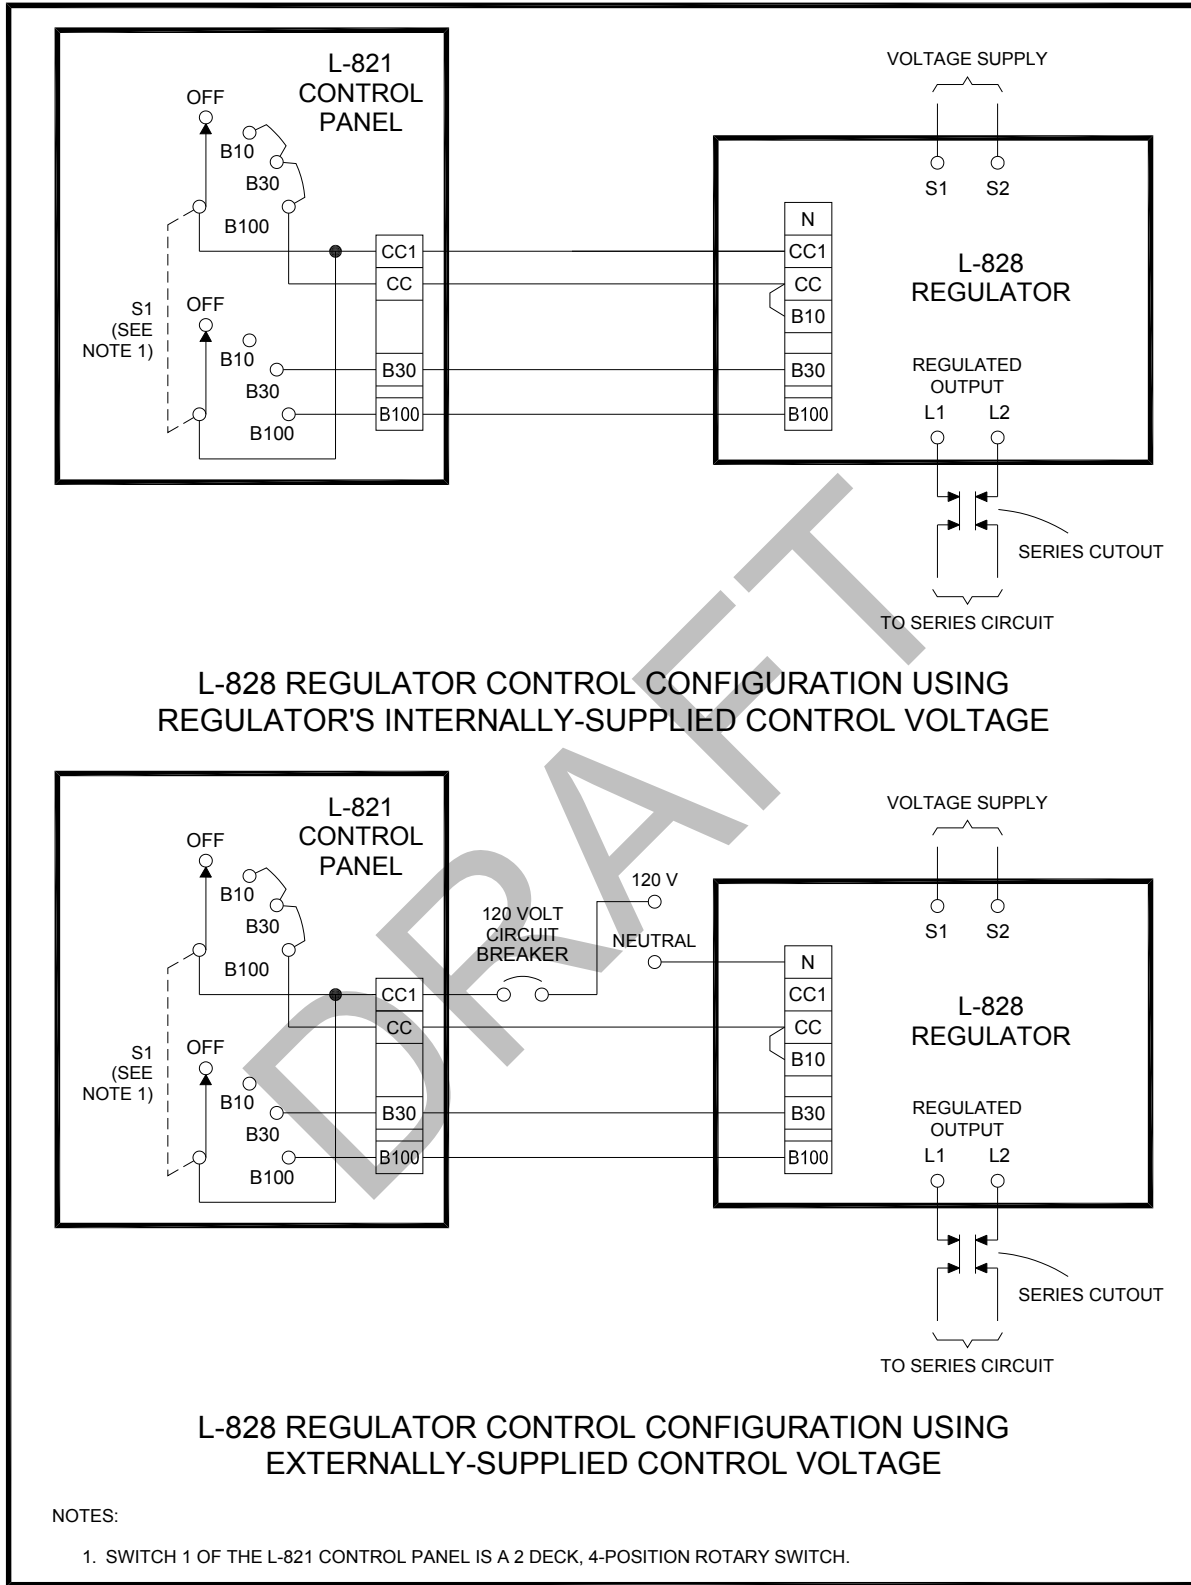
L-821 CONTROL PANEL

OFF
B10
B30
B100
S1 (SEE NOTE 1)
OFF
B10
B30
B100

CC1
CC
B30
B100

VOLTAGE SUPPLY
S1 S2

N
CC1
CC
B10
B30
B100

L-828 REGULATOR

REGULATED OUTPUT
L1 L2

SERIES CUTOUT

TO SERIES CIRCUIT

L-828 REGULATOR CONTROL CONFIGURATION USING REGULATOR'S INTERNALLY-SUPPLIED CONTROL VOLTAGE

DRAFT

L-821 CONTROL PANEL

OFF
B10
B30
B100
S1 (SEE NOTE 1)
OFF
B10
B30
B100

CC1
CC
B30
B100

120 VOLT CIRCUIT BREAKER

120 V
NEUTRAL

VOLTAGE SUPPLY
S1 S2

N
CC1
CC
B10
B30
B100

L-828 REGULATOR

REGULATED OUTPUT
L1 L2

SERIES CUTOUT

TO SERIES CIRCUIT

L-828 REGULATOR CONTROL CONFIGURATION USING EXTERNALLY-SUPPLIED CONTROL VOLTAGE

NOTES:

1. SWITCH 1 OF THE L-821 CONTROL PANEL IS A 2 DECK, 4-POSITION ROTARY SWITCH.